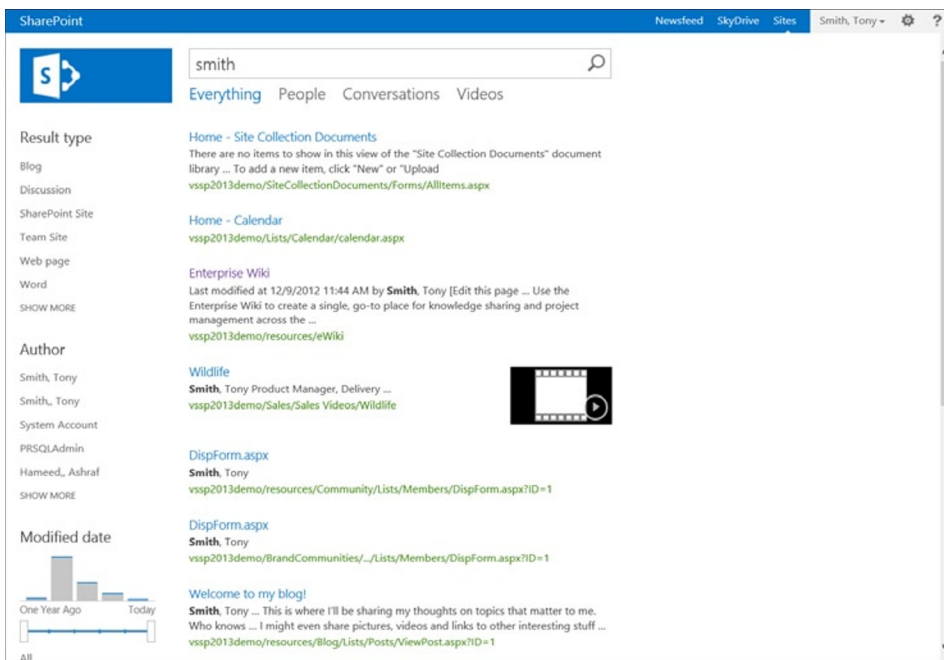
SharePoint

Newsfeed SkyDrive Sites Smith, Tony ▾ ?

smith

Everything People Conversations Videos

Result type

Blog

Discussion

SharePoint Site

Team Site

Web page

Word

SHOW MORE

Author

Smith, Tony

Smith,, Tony

System Account

PRSQLAdmin

Hameed,, Ashraf

SHOW MORE

Modified date

One Year Ago Today

All

Home - Site Collection Documents
There are no items to show in this view of the "Site Collection Documents" document library ... To add a new item, click "New" or "Upload
vssp2013demo/SiteCollectionDocuments/Forms/AllItems.aspx

Home - Calendar
vssp2013demo/Lists/Calendar/calendar.aspx

Enterprise Wiki
Last modified at 12/9/2012 11:44 AM by **Smith**, Tony [Edit this page ... Use the Enterprise Wiki to create a single, go-to place for knowledge sharing and project management across the ...
vssp2013demo/resources/eWiki

Wildlife
**Smith**, Tony Product Manager, Delivery ...
vssp2013demo/Sales/Sales Videos/Wildlife

DispForm.aspx
**Smith**, Tony
vssp2013demo/resources/Community/Lists/Members/DispForm.aspx?ID=1

DispForm.aspx
**Smith**, Tony
vssp2013demo/BrandCommunities/.../Lists/Members/DispForm.aspx?ID=1

Welcome to my blog!
**Smith**, Tony ... This is where I'll be sharing my thoughts on topics that matter to me. Who knows ... I might even share pictures, videos and links to other interesting stuff ...
vssp2013demo/resources/Blog/Lists/Posts/ViewPost.aspx?ID=1